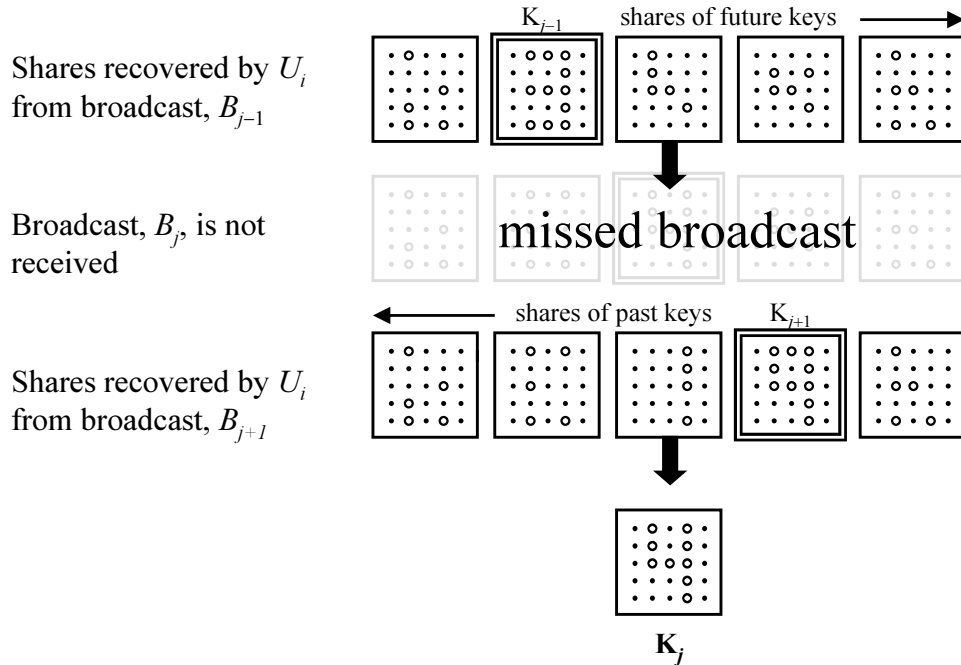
Shares recovered by $U_i$ from broadcast, $B_{j-1}$

$K_{j-1}$ shares of future keys

Broadcast, $B_j$, is not received

missed broadcast

shares of past keys $K_{j+1}$

Shares recovered by $U_i$ from broadcast, $B_{j+1}$

$\mathbf{K}_j$